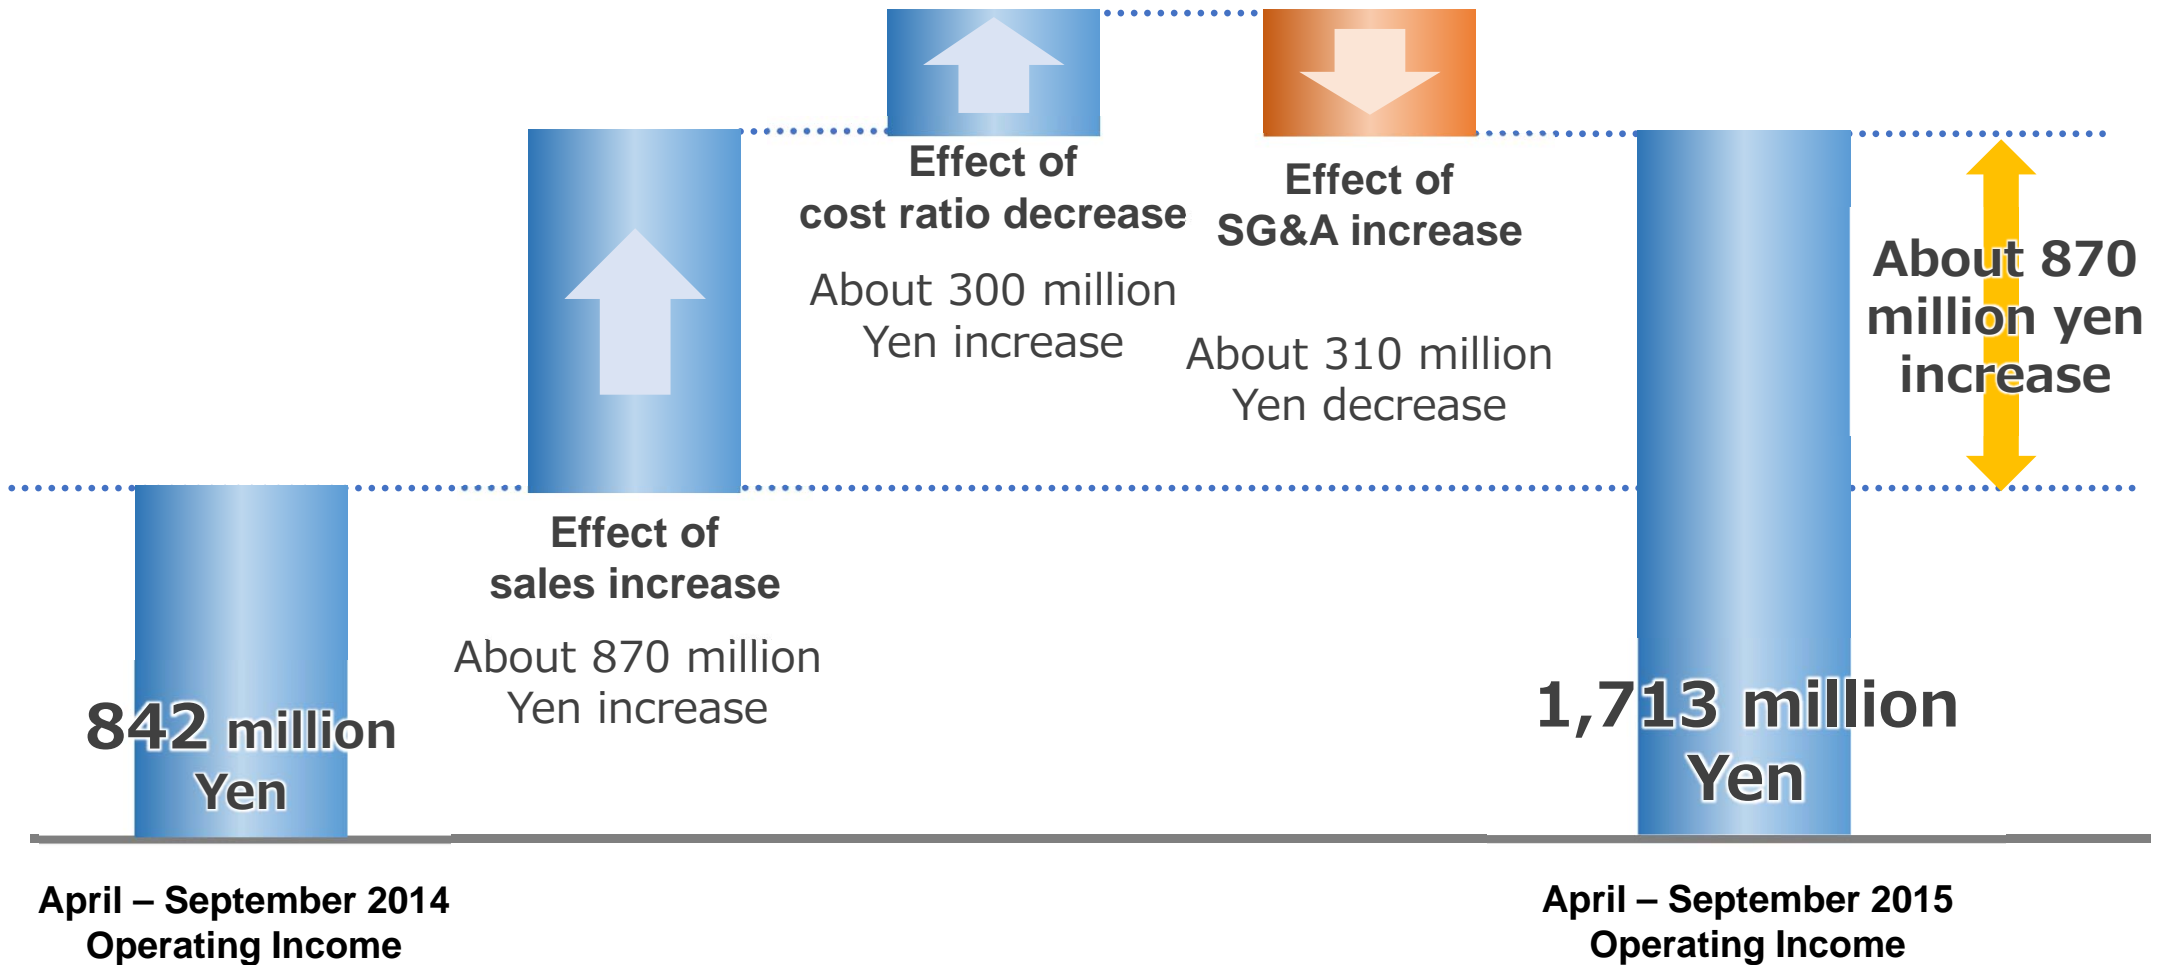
842 million Yen

Effect of sales increase

About 870 million Yen increase

Effect of cost ratio decrease

About 300 million Yen increase

Effect of SG&A increase

About 310 million Yen decrease

1,713 million Yen

About 870 million yen increase

April – September 2014 Operating Income

April – September 2015 Operating Income